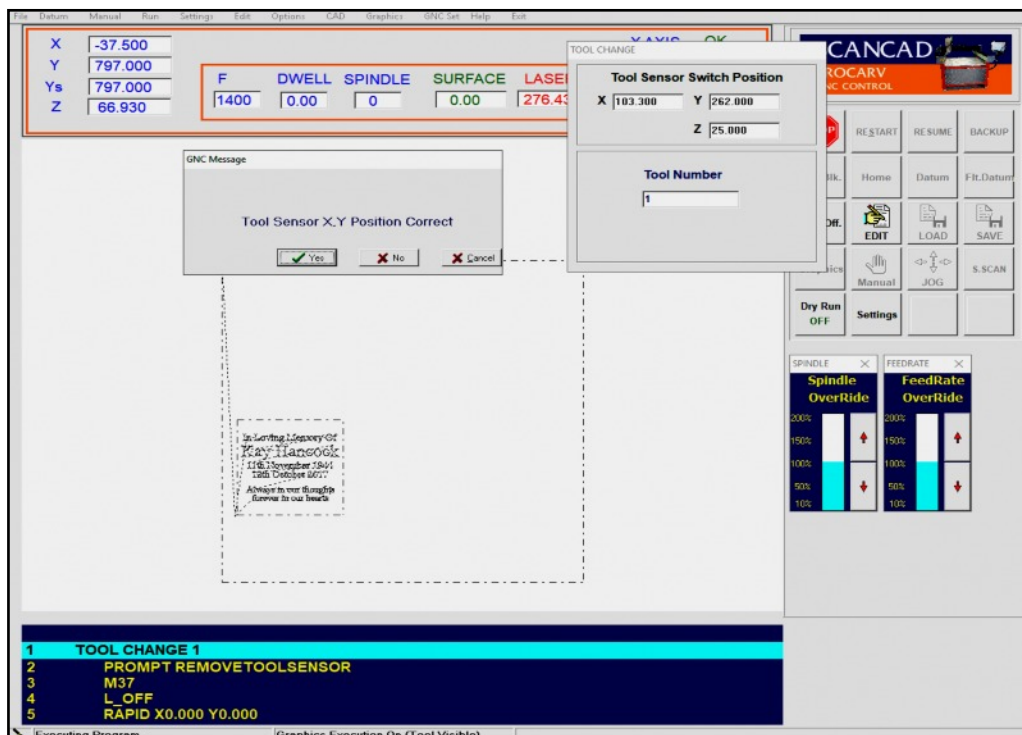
File Datum Manual Run Settings Edit Options CAD Graphics GNC Set Help Exit

X -37.500
Y 797.000
Ys 797.000
Z 66.930

F 1400
DWELL 0.00
SPINDLE 0
SURFACE 0.00
LASE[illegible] 276.43

X AXIS OK

TOOL CHANGE
Tool Sensor Switch Position
X 103.300 Y 262.000
Z 25.000

Tool Number
1

CANCAD
ROCARV
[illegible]C CONTROL

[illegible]P RESTART RESUME BACKUP
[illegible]lk. Home Datum Flt.Datum
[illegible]Off. EDIT LOAD SAVE
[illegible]hics Manual JOG S.SCAN
Dry Run OFF Settings

SPINDLE ×
Spindle OverRide
200%
150%
100%
50%
10%

FEEDRATE ×
FeedRate OverRide
200%
150%
100%
50%
10%

GNC Message
Tool Sensor X,Y Position Correct
Yes No Cancel

In Loving Memory Of
Kay Hancock
11th November 1944
12th October 2017
Always in our thoughts
forever in our hearts

1 TOOL CHANGE 1
2 PROMPT REMOVETOOLSENSOR
3 M37
4 L_OFF
5 RAPID X0.000 Y0.000

Executing Program
Graphics Execution On (Tool Visible)